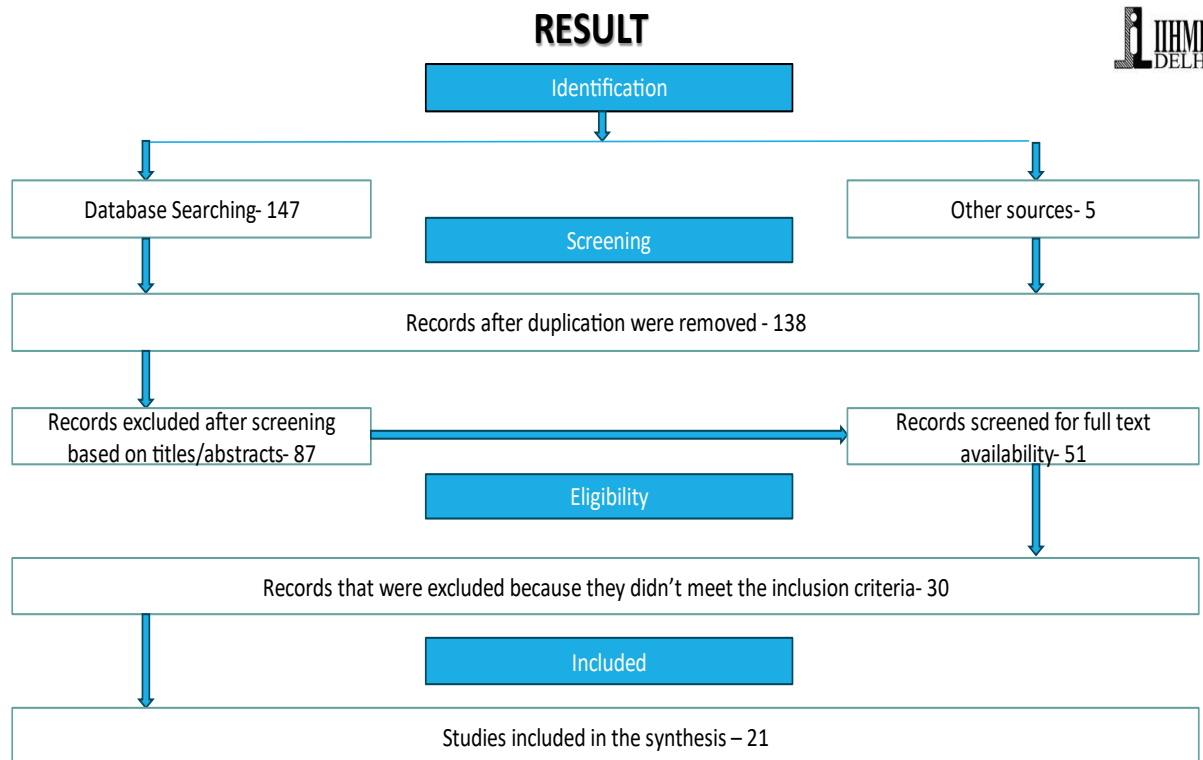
RESULT

IIHMR DELHI

Identification

Database Searching- 147

Other sources- 5

Screening

Records after duplication were removed - 138

Records excluded after screening based on titles/abstracts- 87

Records screened for full text availability- 51

Eligibility

Records that were excluded because they didn't meet the inclusion criteria- 30

Included

Studies included in the synthesis – 21